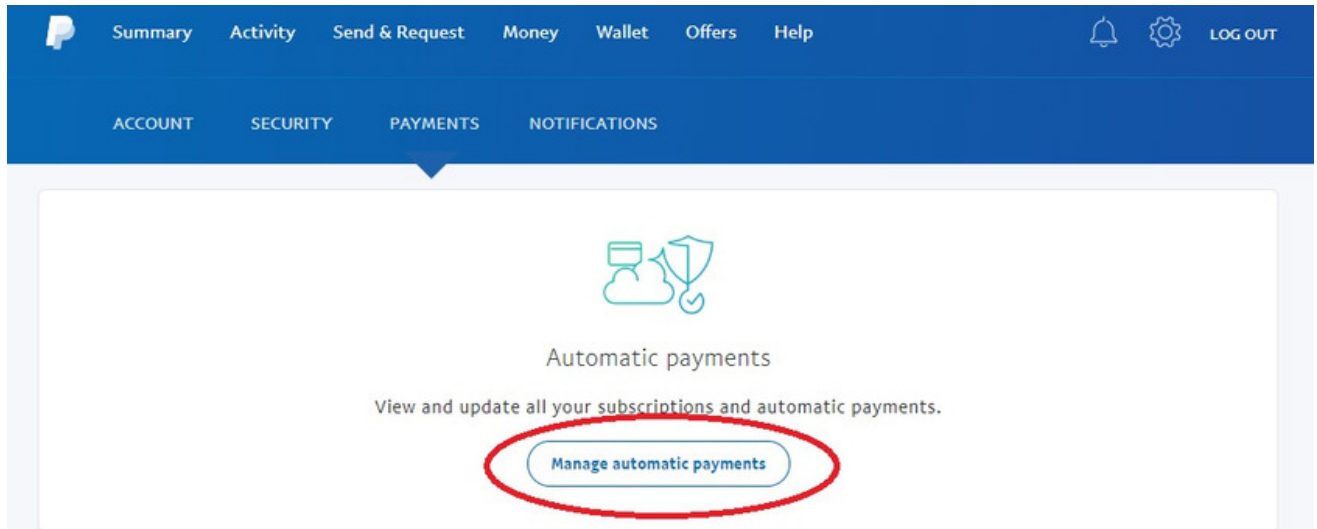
Summary Activity Send & Request Money Wallet Offers Help LOG OUT

ACCOUNT SECURITY PAYMENTS NOTIFICATIONS

Automatic payments

View and update all your subscriptions and automatic payments.

Manage automatic payments